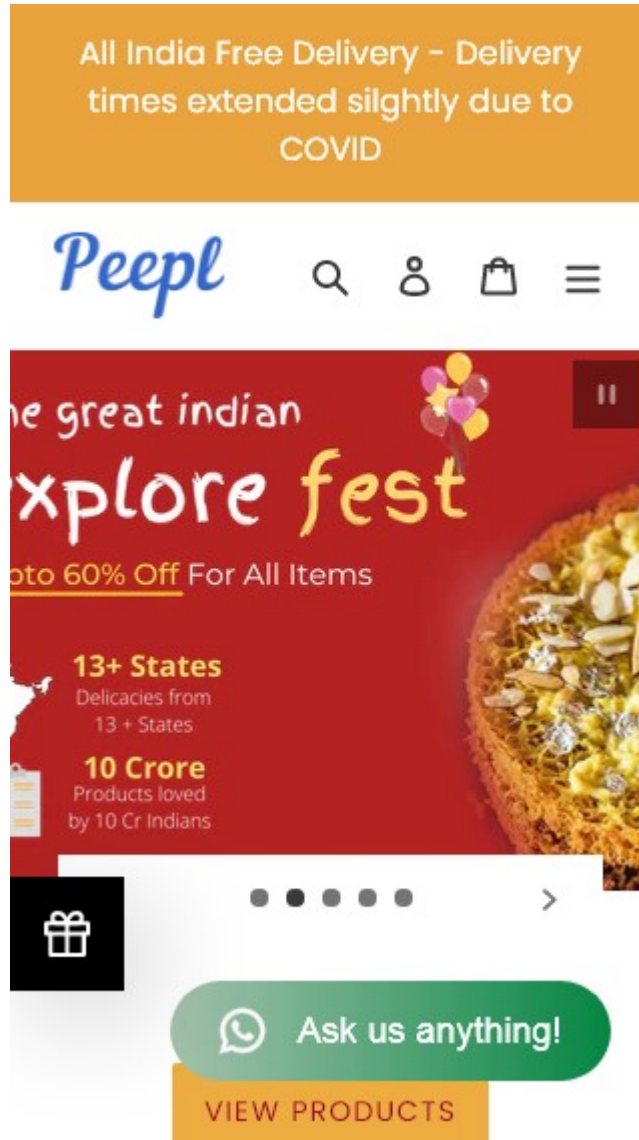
All India Free Delivery - Delivery times extended silghtly due to COVID

Peepl

ne great indian
xplore fest
pto 60% Off For All Items

13+ States
Delicacies from 13 + States

10 Crore
Products loved by 10 Cr Indians

Ask us anything!

VIEW PRODUCTS